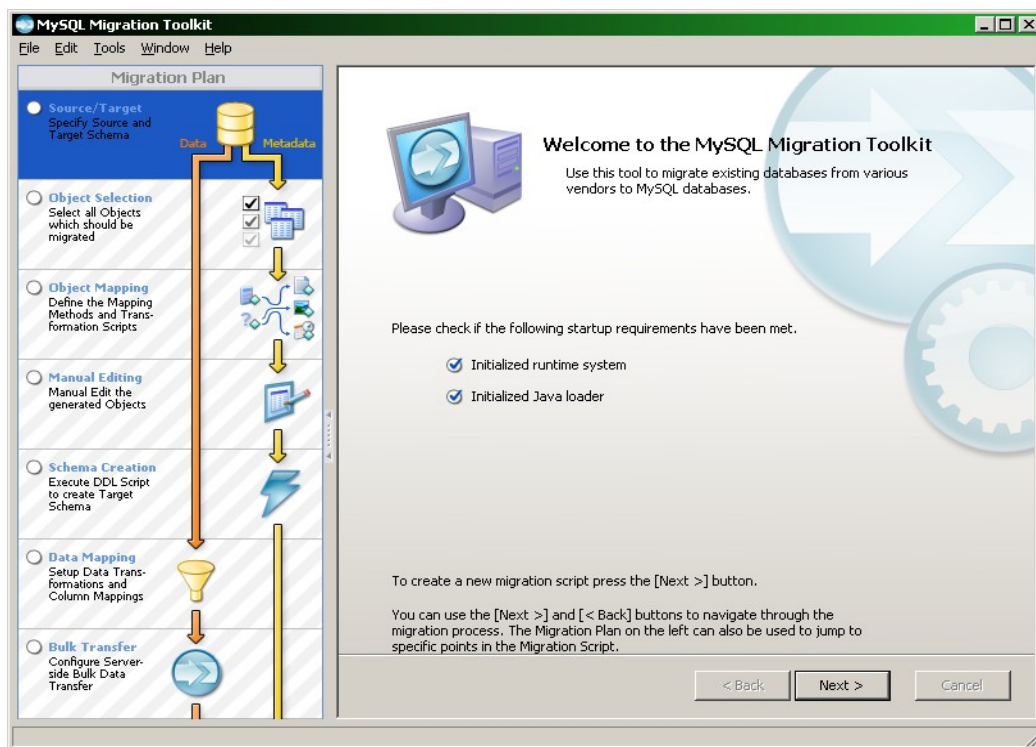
MySQL Migration Toolkit

File Edit Tools Window Help

Migration Plan

Source/Target
Specify Source and Target Schema

Data

Metadata

Object Selection
Select all Objects which should be migrated

Object Mapping
Define the Mapping Methods and Transformation Scripts

Manual Editing
Manual Edit the generated Objects

Schema Creation
Execute DDL Script to create Target Schema

Data Mapping
Setup Data Transformations and Column Mappings

Bulk Transfer
Configure Server-side Bulk Data Transfer

Welcome to the MySQL Migration Toolkit

Use this tool to migrate existing databases from various vendors to MySQL databases.

Please check if the following startup requirements have been met.

Initialized runtime system

Initialized Java loader

To create a new migration script press the [Next >] button.

You can use the [Next >] and [< Back] buttons to navigate through the migration process. The Migration Plan on the left can also be used to jump to specific points in the Migration Script.

< Back

Next >

Cancel